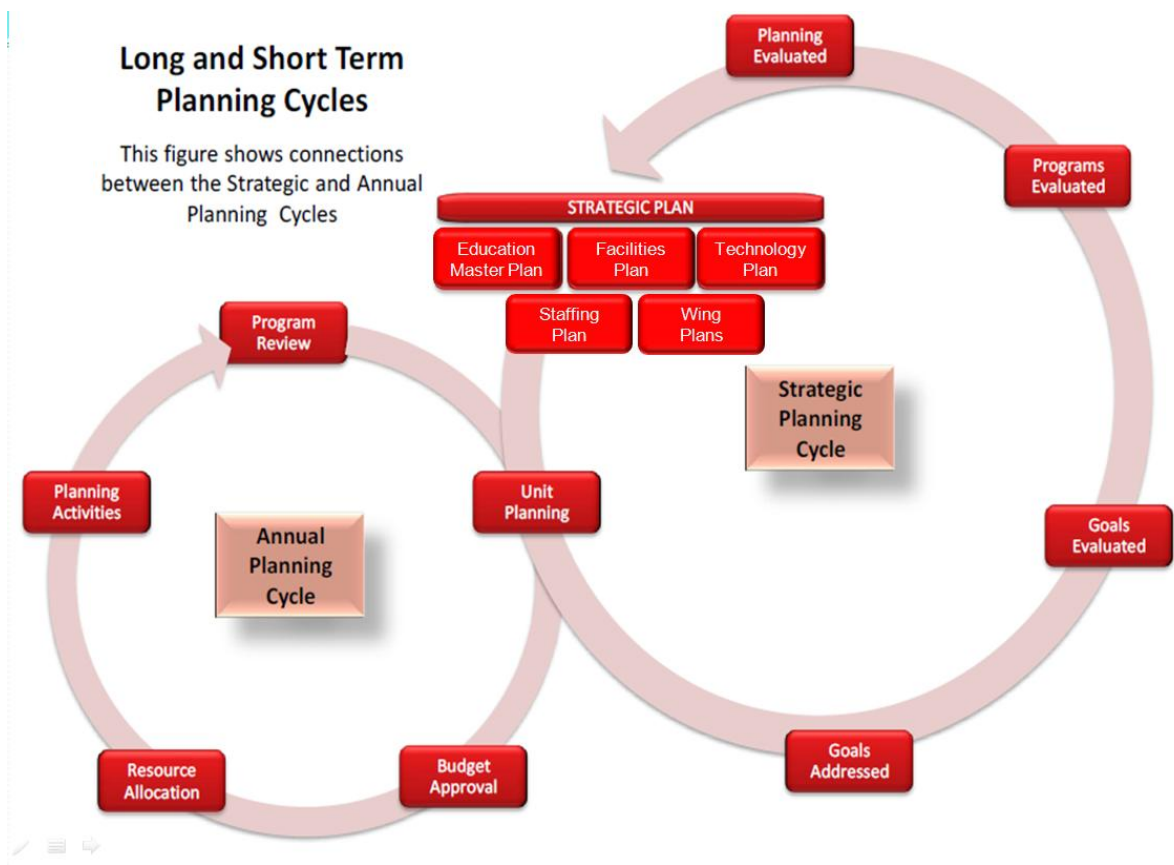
Long and Short Term Planning Cycles

This figure shows connections between the Strategic and Annual Planning Cycles

Planning Evaluated

Programs Evaluated

STRATEGIC PLAN

Education Master Plan

Facilities Plan

Technology Plan

Staffing Plan

Wing Plans

Strategic Planning Cycle

Program Review

Planning Activities

Annual Planning Cycle

Unit Planning

Goals Evaluated

Goals Addressed

Budget Approval

Resource Allocation